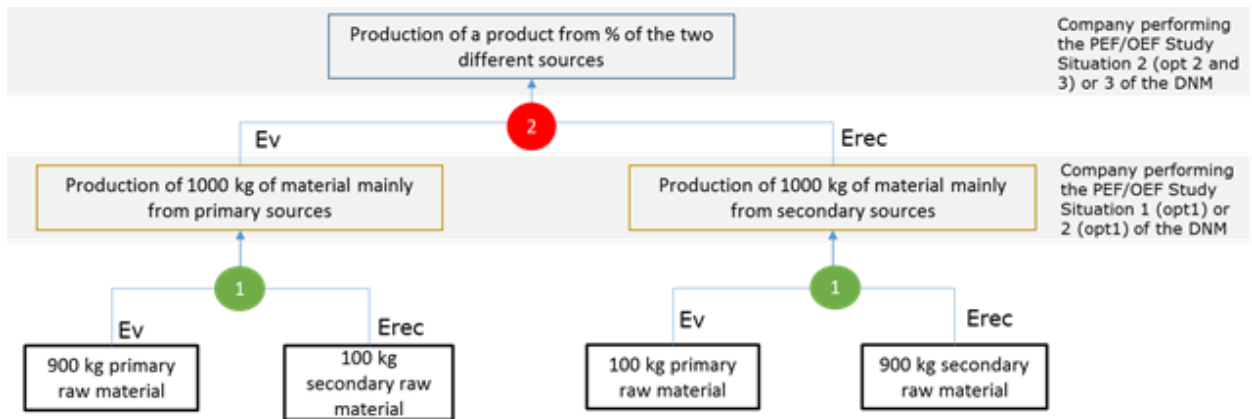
Production of a product from % of the two different sources

Company performing the PEF/OEF Study Situation 2 (opt 2 and 3) or 3 of the DNM

2

Ev

Erec

Production of 1000 kg of material mainly from primary sources

Production of 1000 kg of material mainly from secondary sources

Company performing the PEF/OEF Study Situation 1 (opt1) or 2 (opt1) of the DNM

1

1

Ev

Erec

Ev

Erec

900 kg primary raw material

100 kg secondary raw material

100 kg primary raw material

900 kg secondary raw material